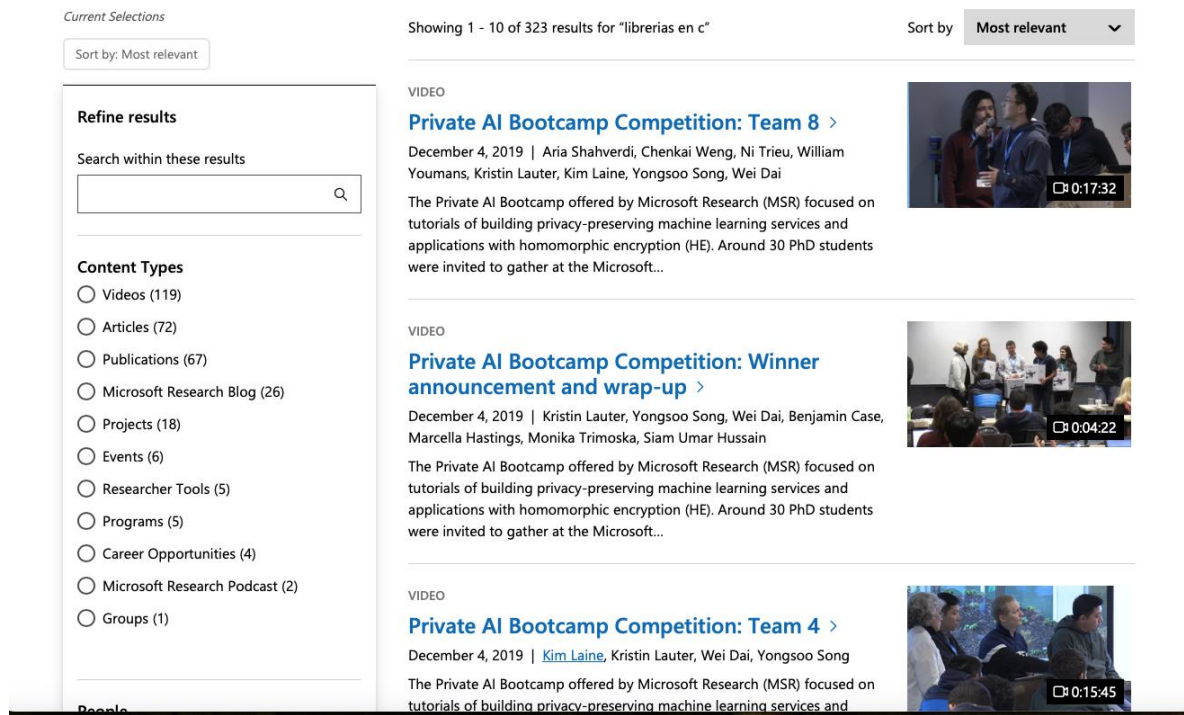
Current Selections

Sort by: Most relevant

Refine results

Search within these results

Content Types
Videos (119)
Articles (72)
Publications (67)
Microsoft Research Blog (26)
Projects (18)
Events (6)
Researcher Tools (5)
Programs (5)
Career Opportunities (4)
Microsoft Research Podcast (2)
Groups (1)

People

Showing 1 - 10 of 323 results for "librerias en c"

Sort by Most relevant

VIDEO
Private AI Bootcamp Competition: Team 8 >
December 4, 2019 | Aria Shahverdi, Chenkai Weng, Ni Trieu, William Youmans, Kristin Lauter, Kim Laine, Yongsoo Song, Wei Dai
The Private AI Bootcamp offered by Microsoft Research (MSR) focused on tutorials of building privacy-preserving machine learning services and applications with homomorphic encryption (HE). Around 30 PhD students were invited to gather at the Microsoft...

0:17:32

VIDEO
Private AI Bootcamp Competition: Winner announcement and wrap-up >
December 4, 2019 | Kristin Lauter, Yongsoo Song, Wei Dai, Benjamin Case, Marcella Hastings, Monika Trimoska, Siam Umar Hussain
The Private AI Bootcamp offered by Microsoft Research (MSR) focused on tutorials of building privacy-preserving machine learning services and applications with homomorphic encryption (HE). Around 30 PhD students were invited to gather at the Microsoft...

0:04:22

VIDEO
Private AI Bootcamp Competition: Team 4 >
December 4, 2019 | Kim Laine, Kristin Lauter, Wei Dai, Yongsoo Song
The Private AI Bootcamp offered by Microsoft Research (MSR) focused on tutorials of building privacy-preserving machine learning services and

0:15:45